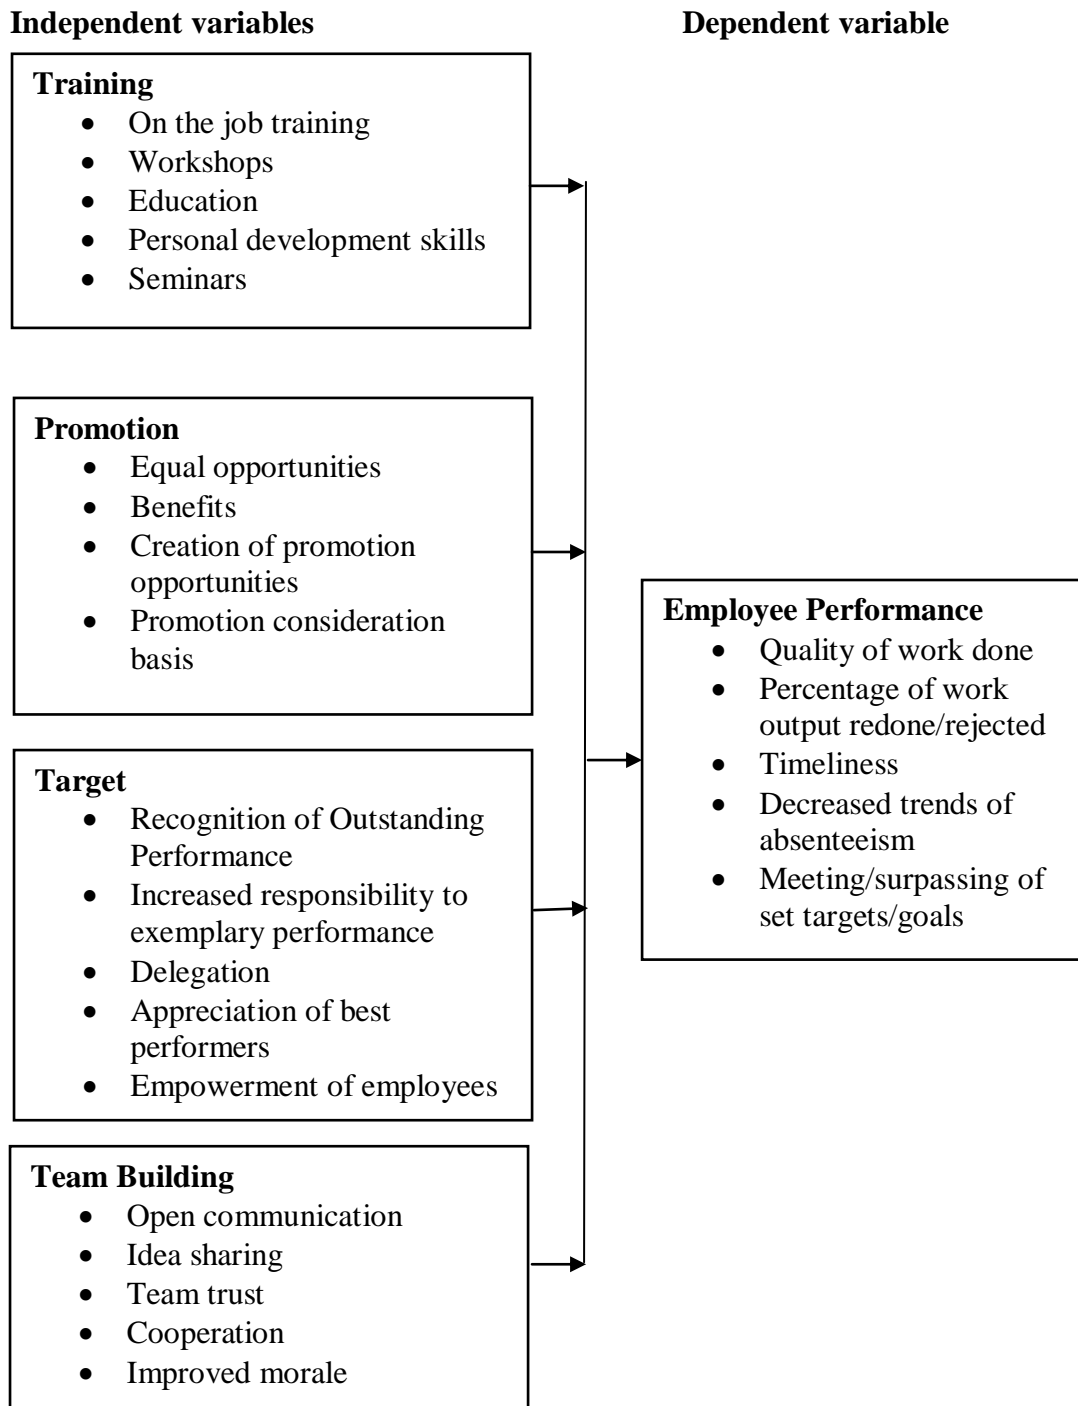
Independent variables

Dependent variable

Training
- On the job training
- Workshops
- Education
- Personal development skills
- Seminars

Promotion
- Equal opportunities
- Benefits
- Creation of promotion opportunities
- Promotion consideration basis

Target
- Recognition of Outstanding Performance
- Increased responsibility to exemplary performance
- Delegation
- Appreciation of best performers
- Empowerment of employees

Team Building
- Open communication
- Idea sharing
- Team trust
- Cooperation
- Improved morale

Employee Performance
- Quality of work done
- Percentage of work output redone/rejected
- Timeliness
- Decreased trends of absenteeism
- Meeting/surpassing of set targets/goals